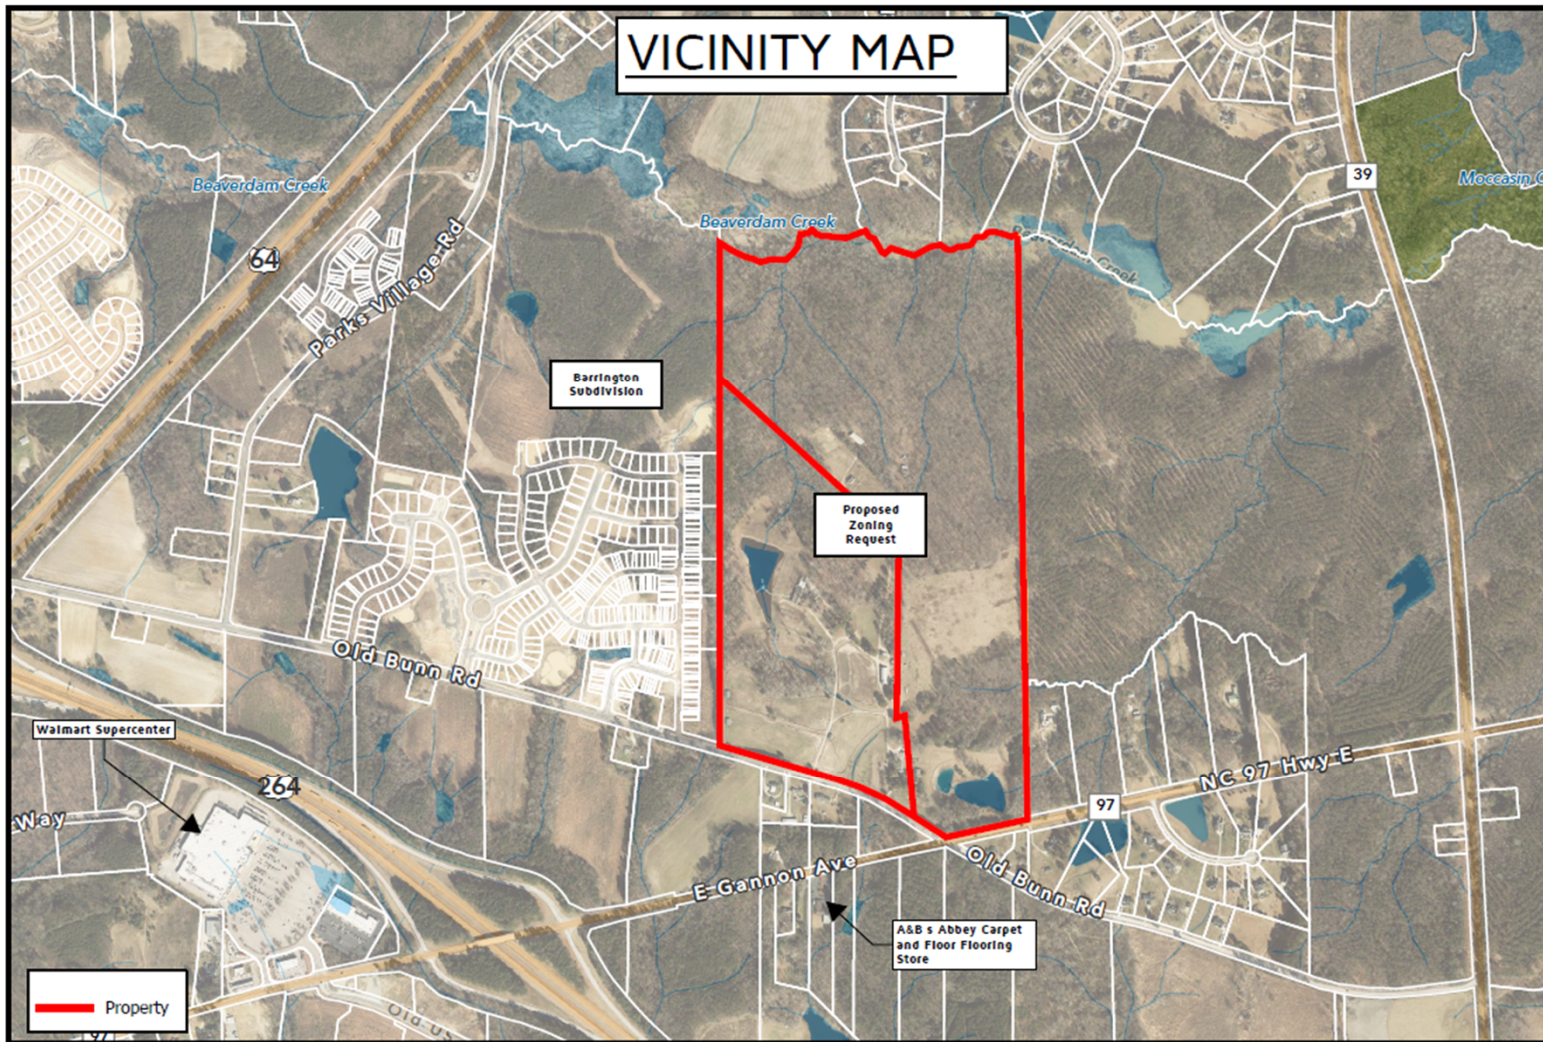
VICINITY MAP

Beaverdam Creek

Beaverdam Creek

Beaverdam Creek

39

Moccasin C

64

Parks Village Rd

Barrington Subdivision

Proposed Zoning Request

Old Bunn Rd

Walmart Supercenter

264

Way

NC 97 Hwy E

97

Old Bunn Rd

E Gannon Ave

A&B s Abbey Carpet and Floor Flooring Store

Property

Old US